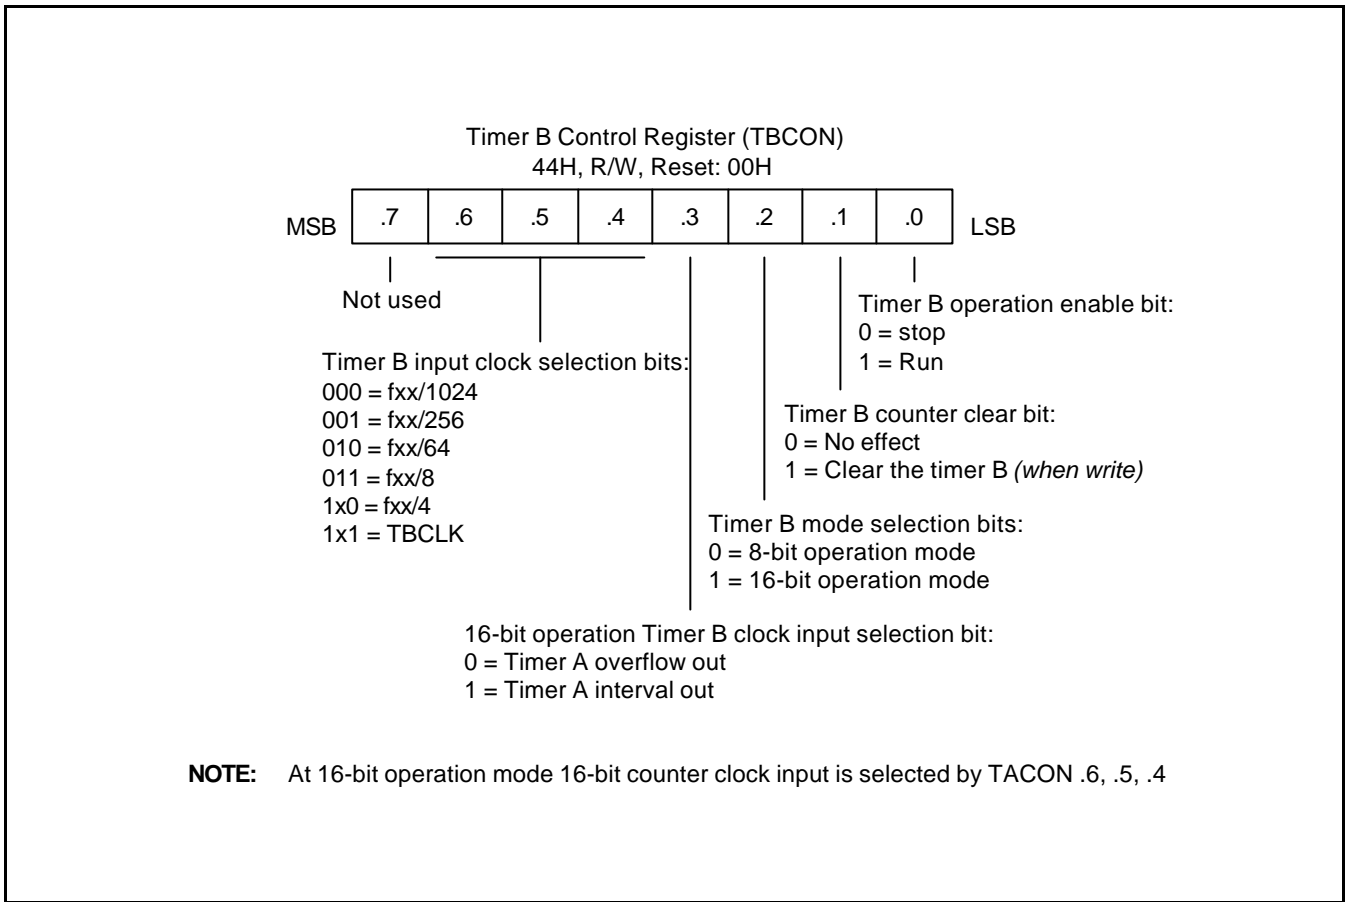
Timer B Control Register (TBCON)
44H, R/W, Reset: 00H

MSB

| .7 | .6 | .5 | .4 | .3 | .2 | .1 | .0 |
|---|---|---|---|---|---|---|---|

LSB

Not used

Timer B operation enable bit:
0 = stop
1 = Run

Timer B input clock selection bits:
000 = fxx/1024
001 = fxx/256
010 = fxx/64
011 = fxx/8
1x0 = fxx/4
1x1 = TBCLK

Timer B counter clear bit:
0 = No effect
1 = Clear the timer B *(when write)*

Timer B mode selection bits:
0 = 8-bit operation mode
1 = 16-bit operation mode

16-bit operation Timer B clock input selection bit:
0 = Timer A overflow out
1 = Timer A interval out

**NOTE:** At 16-bit operation mode 16-bit counter clock input is selected by TACON .6, .5, .4